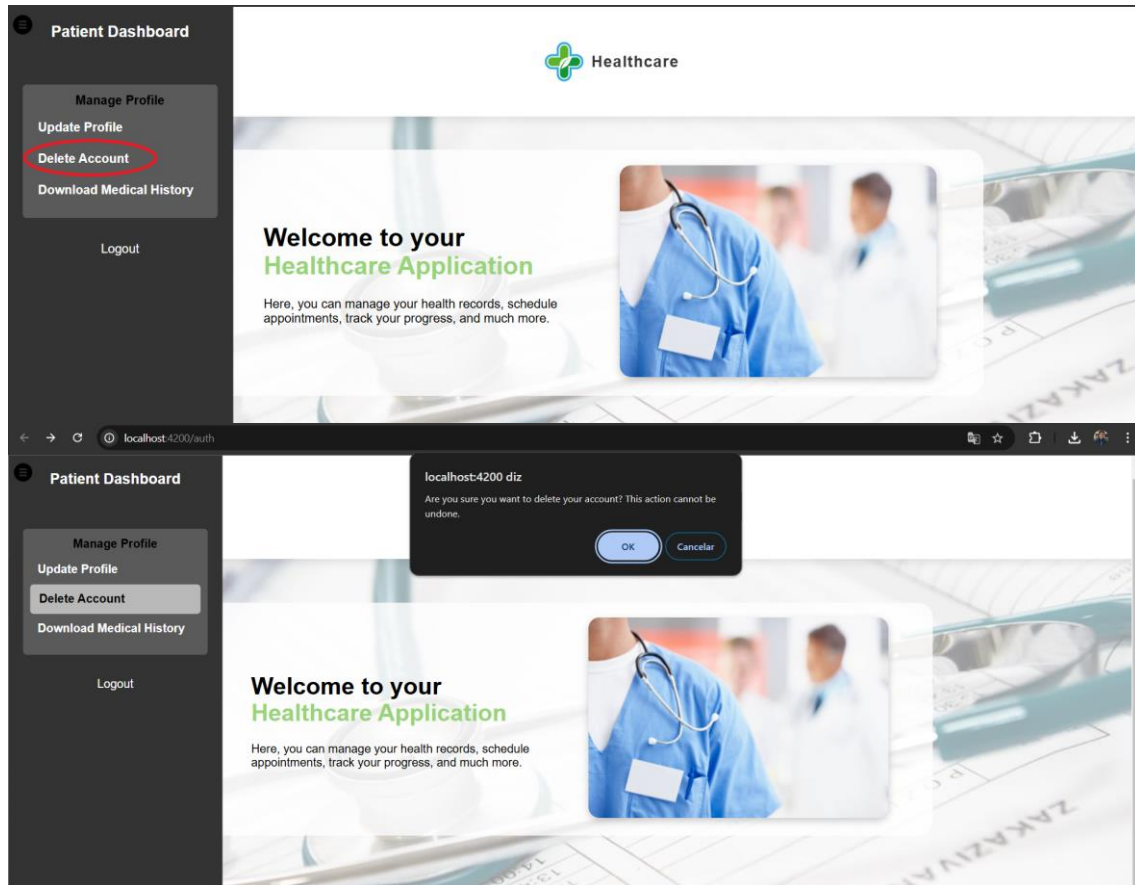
Patient Dashboard

Manage Profile
Update Profile
Delete Account
Download Medical History

Logout

Healthcare

Welcome to your
Healthcare Application

Here, you can manage your health records, schedule appointments, track your progress, and much more.

ZAKAZ

localhost:4200/auth

Patient Dashboard

Manage Profile
Update Profile
Delete Account
Download Medical History

Logout

localhost:4200 diz
Are you sure you want to delete your account? This action cannot be undone.
OK
Cancelar

Welcome to your
Healthcare Application

Here, you can manage your health records, schedule appointments, track your progress, and much more.

ZAKAZ